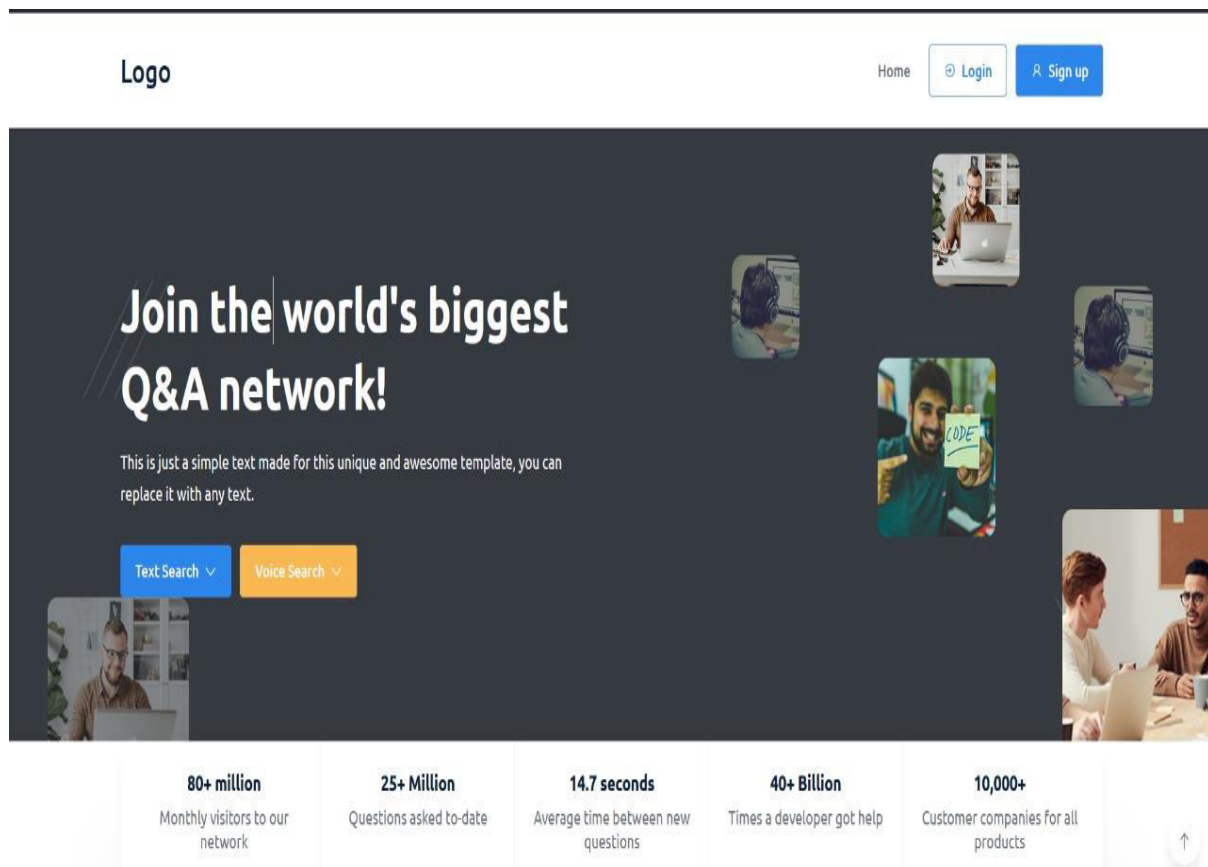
Logo

Home Login Sign up

Join the world's biggest Q&A network!

This is just a simple text made for this unique and awesome template, you can replace it with any text.

Text Search Voice Search

CODE

80+ million
Monthly visitors to our network

25+ Million
Questions asked to-date

14.7 seconds
Average time between new questions

40+ Billion
Times a developer got help

10,000+
Customer companies for all products